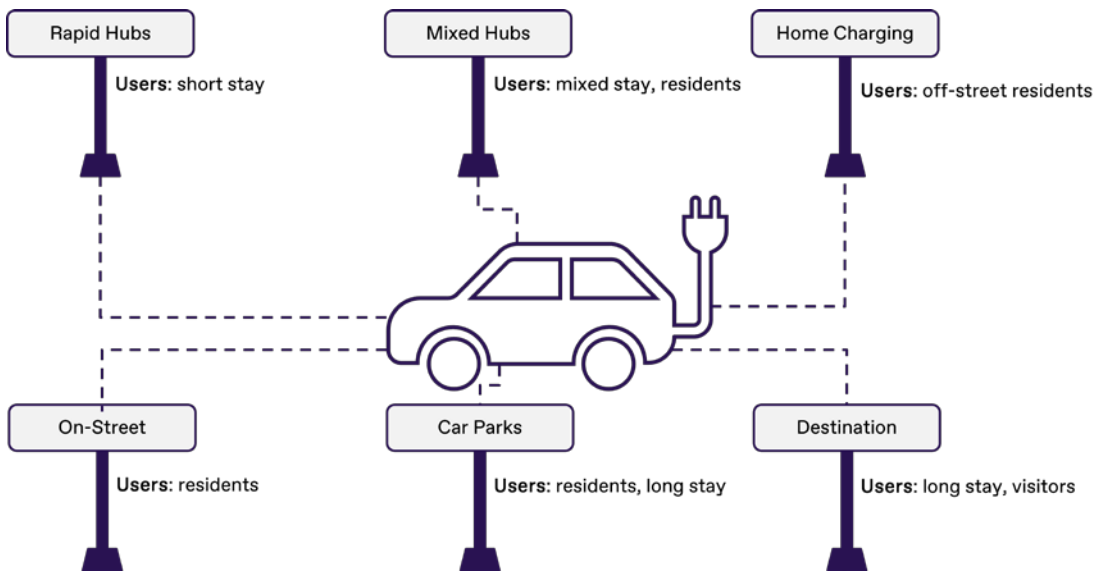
Rapid Hubs

Users: short stay

Mixed Hubs

Users: mixed stay, residents

Home Charging

Users: off-street residents

On-Street

Users: residents

Car Parks

Users: residents, long stay

Destination

Users: long stay, visitors